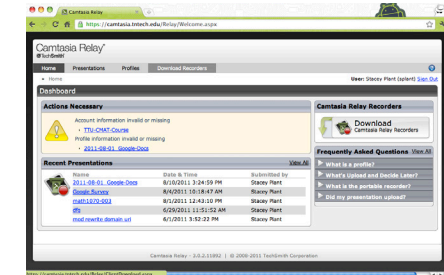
Camtasia Relay

https://camtasia.ttech.edu/Relay/Welcome.aspx

Camtasia Relay
TechSmith

Home | Presentations | Profiles | Download Recorders

Home

User: Stacey Plant (splant) Sign Out

Dashboard

Actions Necessary

Account information invalid or missing
TTU-CMAT-Course
Profile information invalid or missing
2011-08-01_Google-Docs

Recent Presentations

View All

| Name | Date & Time | Submitted by |
|---|---|---|
| 2011-08-01_Google-Docs | 8/10/2011 3:24:59 PM | Stacey Plant |
| Google-Survey | 8/4/2011 10:18:47 AM | Stacey Plant |
| math1070-003 | 8/1/2011 12:43:10 PM | Stacey Plant |
| dfg | 6/29/2011 11:51:52 AM | Stacey Plant |
| mod rewrite domain url | 8/1/2011 3:52:22 PM | Stacey Plant |

Camtasia Relay Recorders

Download
Camtasia Relay Recorders

Frequently Asked Questions View All

What is a profile?
What is "Upload and Decide Later?"
What is the portable recorder?
Did my presentation upload?

Camtasia Relay - 3.0.2.11892 | © 2006-2011 TechSmith Corporation

https://camtasia.ttech.edu/Relay/ClientDownload.aspx